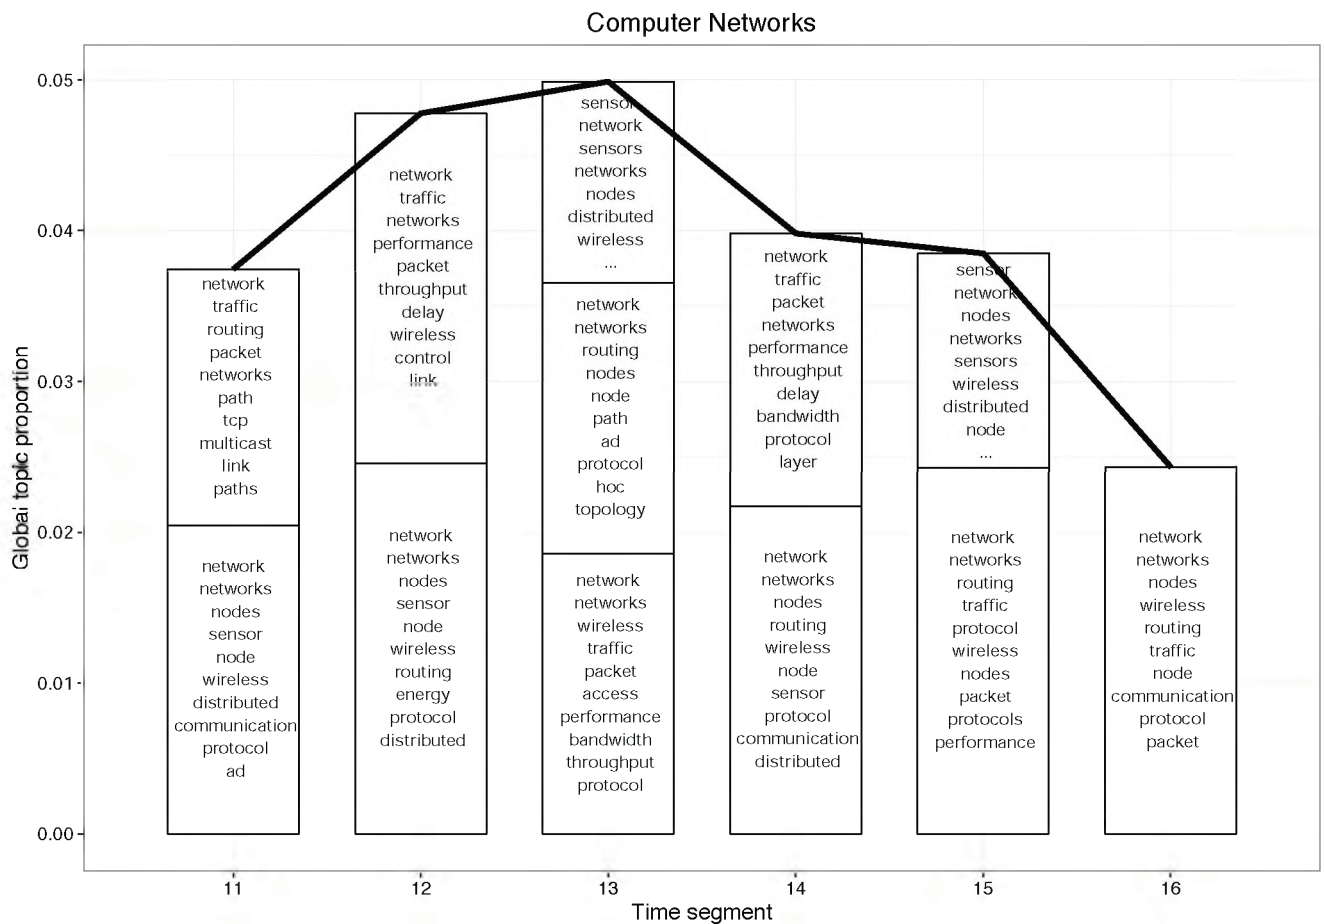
Computer Networks

0.05
0.04
0.03
0.02
0.01
0.00

Global topic proportion

network
traffic
routing
packet
networks
path
tcp
multicast
link
paths

network
networks
nodes
sensor
node
wireless
distributed
communication
protocol
ad

network
traffic
networks
performance
packet
throughput
delay
wireless
control
link

network
networks
nodes
sensor
node
wireless
routing
energy
protocol
distributed

sensor
network
sensors
networks
nodes
distributed
wireless
...

network
networks
routing
nodes
node
path
ad
protocol
hoc
topology

network
networks
wireless
traffic
packet
access
performance
bandwidth
throughput
protocol

network
traffic
packet
networks
performance
throughput
delay
bandwidth
protocol
layer

network
networks
nodes
routing
wireless
node
sensor
protocol
communication
distributed

sensor
network
nodes
networks
sensors
wireless
distributed
node
...

network
networks
routing
traffic
protocol
wireless
nodes
packet
protocols
performance

network
networks
nodes
wireless
routing
traffic
node
communication
protocol
packet

11
12
13
14
15
16

Time segment